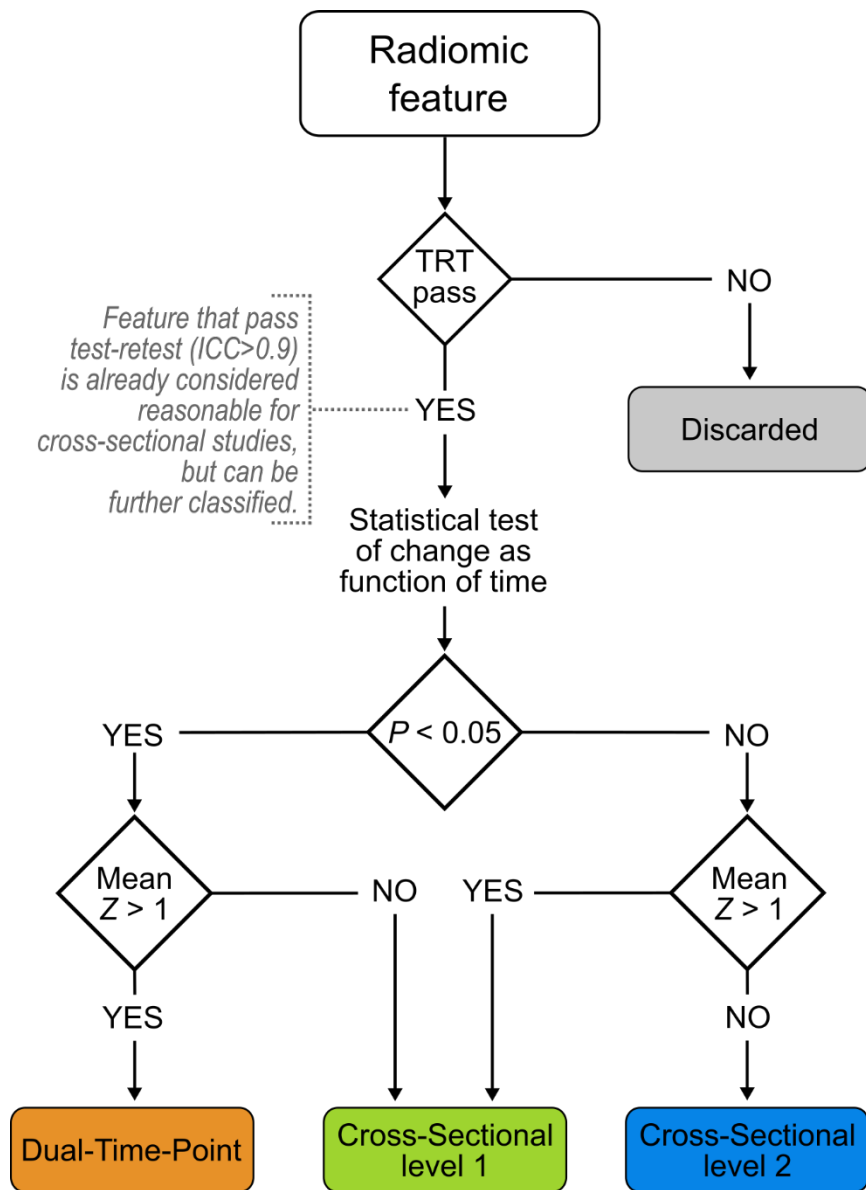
Radiomic feature

TRT pass

NO

Discarded

Feature that pass test-retest (ICC>0.9) is already considered reasonable for cross-sectional studies, but can be further classified.

YES

Statistical test of change as function of time

YES

$P < 0.05$

NO

Mean $Z > 1$

NO

YES

Mean $Z > 1$

YES

NO

Dual-Time-Point

Cross-Sectional level 1

Cross-Sectional level 2